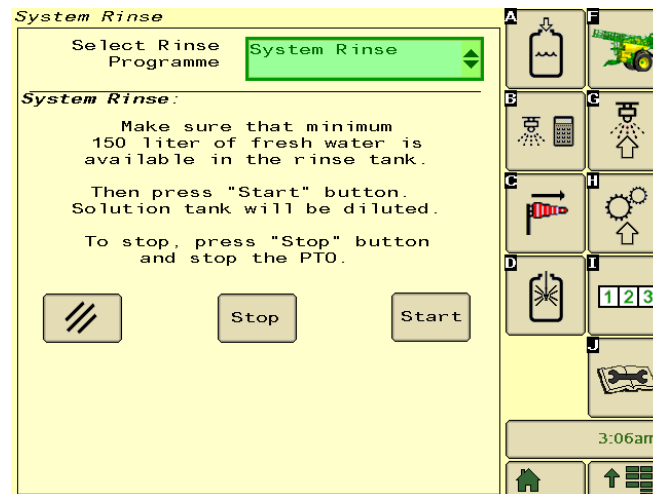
System Rinse

Select Rinse Programme

System Rinse

System Rinse:

Make sure that minimum 150 liter of fresh water is available in the rinse tank.

Then press "Start" button. Solution tank will be diluted.

To stop, press "Stop" button and stop the PTO.

Stop

Start

A
F
B
G
C
H
D
I
123
J

3:06am